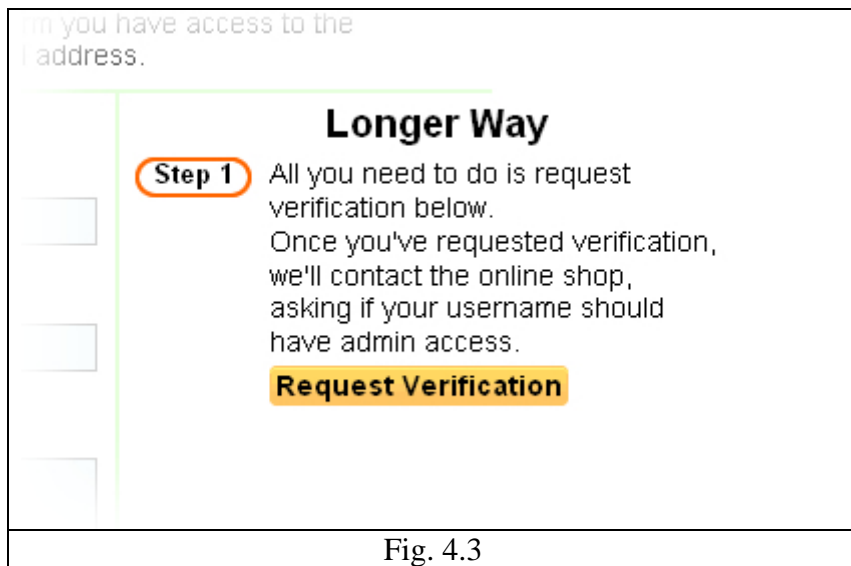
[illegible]m you have access to the
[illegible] address.

Longer Way

Step 1 All you need to do is request verification below.
Once you've requested verification, we'll contact the online shop, asking if your username should have admin access.

Request Verification

Fig. 4.3